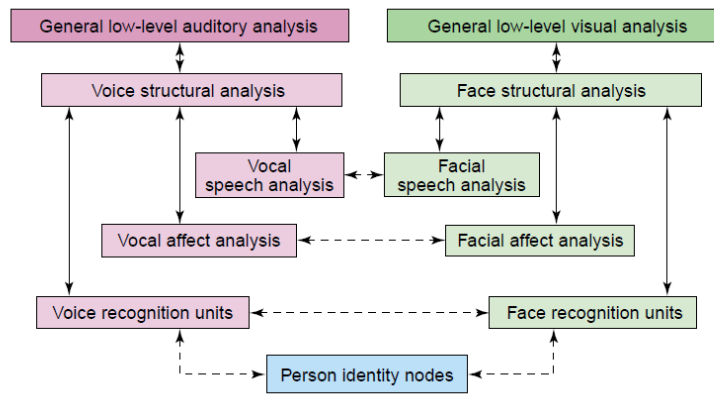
General low-level auditory analysis

General low-level visual analysis

Voice structural analysis

Face structural analysis

Vocal speech analysis

Facial speech analysis

Vocal affect analysis

Facial affect analysis

Voice recognition units

Face recognition units

Person identity nodes